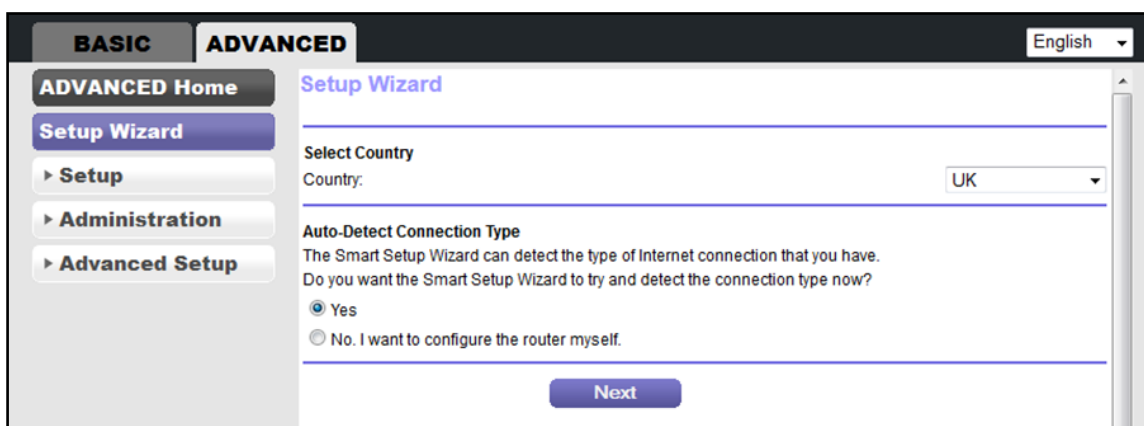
BASIC ADVANCED

English

ADVANCED Home
Setup Wizard
▸ Setup
▸ Administration
▸ Advanced Setup

Setup Wizard

Select Country
Country: UK

Auto-Detect Connection Type
The Smart Setup Wizard can detect the type of Internet connection that you have.
Do you want the Smart Setup Wizard to try and detect the connection type now?

Yes
No. I want to configure the router myself.

Next